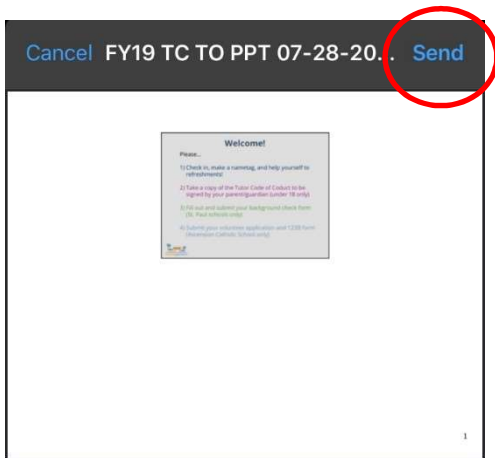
Cancel FY19 TC TO PPT 07-28-20.. Send

Welcome!

Please...

1) Check in, make a nametag, and help yourself to refreshments!

2) Take a copy of the Tutor Code of Conduct to be signed by your parent/guardian (under 18 only)

3) Fill out and submit your background check form (St. Paul schools only)

4) Submit your volunteer application and 1200 form (Archdiocesan Catholic Schools only)

1